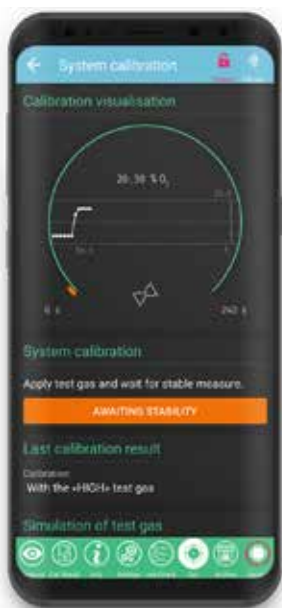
System calibration

Calibration visualisation

20.38 % $O_2$

0 s

240 s

System calibration

Apply test gas and wait for stable measure.

AWAITING STABILITY

Last calibration result

Calibration

With the «HIGH» test gas

Simulation of test gas